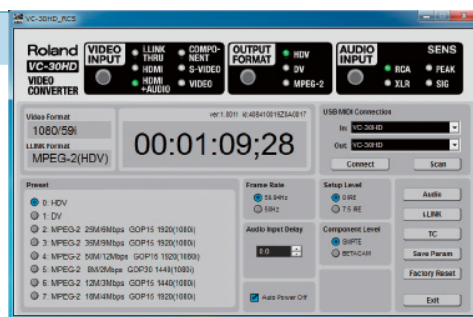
VC-30HD_RCS

Roland VC-30HD VIDEO CONVERTER

VIDEO INPUT
LLINK THRU
HDMI
HDMI +AUDIO
COMPONENT
S-VIDEO
VIDEO

OUTPUT FORMAT
HDV
DV
MPEG-2

AUDIO INPUT
RCA
XLR

SENS
PEAK
SIG

Video Format
1080/59i

i.LINK Format
MPEG-2(HDV)

ver.1.801f id:4884100f9Z6A0817

00:01:09;28

USB MIDI Connection
In: VC-30HD
Out: VC-30HD
Connect
Scan

Preset
0: HDV
1: DV
2: MPEG-2 25M/6Mbps GOP15 1920(1080i)
3: MPEG-2 35M/9Mbps GOP15 1920(1080i)
4: MPEG-2 50M/12Mbps GOP15 1920(1080i)
5: MPEG-2 8M/2Mbps GOP30 1440(1080i)
6: MPEG-2 12M/3Mbps GOP15 1440(1080i)
7: MPEG-2 16M/4Mbps GOP15 1920(1080i)

Frame Rate
59.94Hz
50Hz

Audio Input Delay
0.0

Auto Power Off

Setup Level
0 IRE
7.5 IRE

Component Level
SMPTE
BETACAM

Audio
i.LINK
TC
Save Param
Factory Reset
Exit